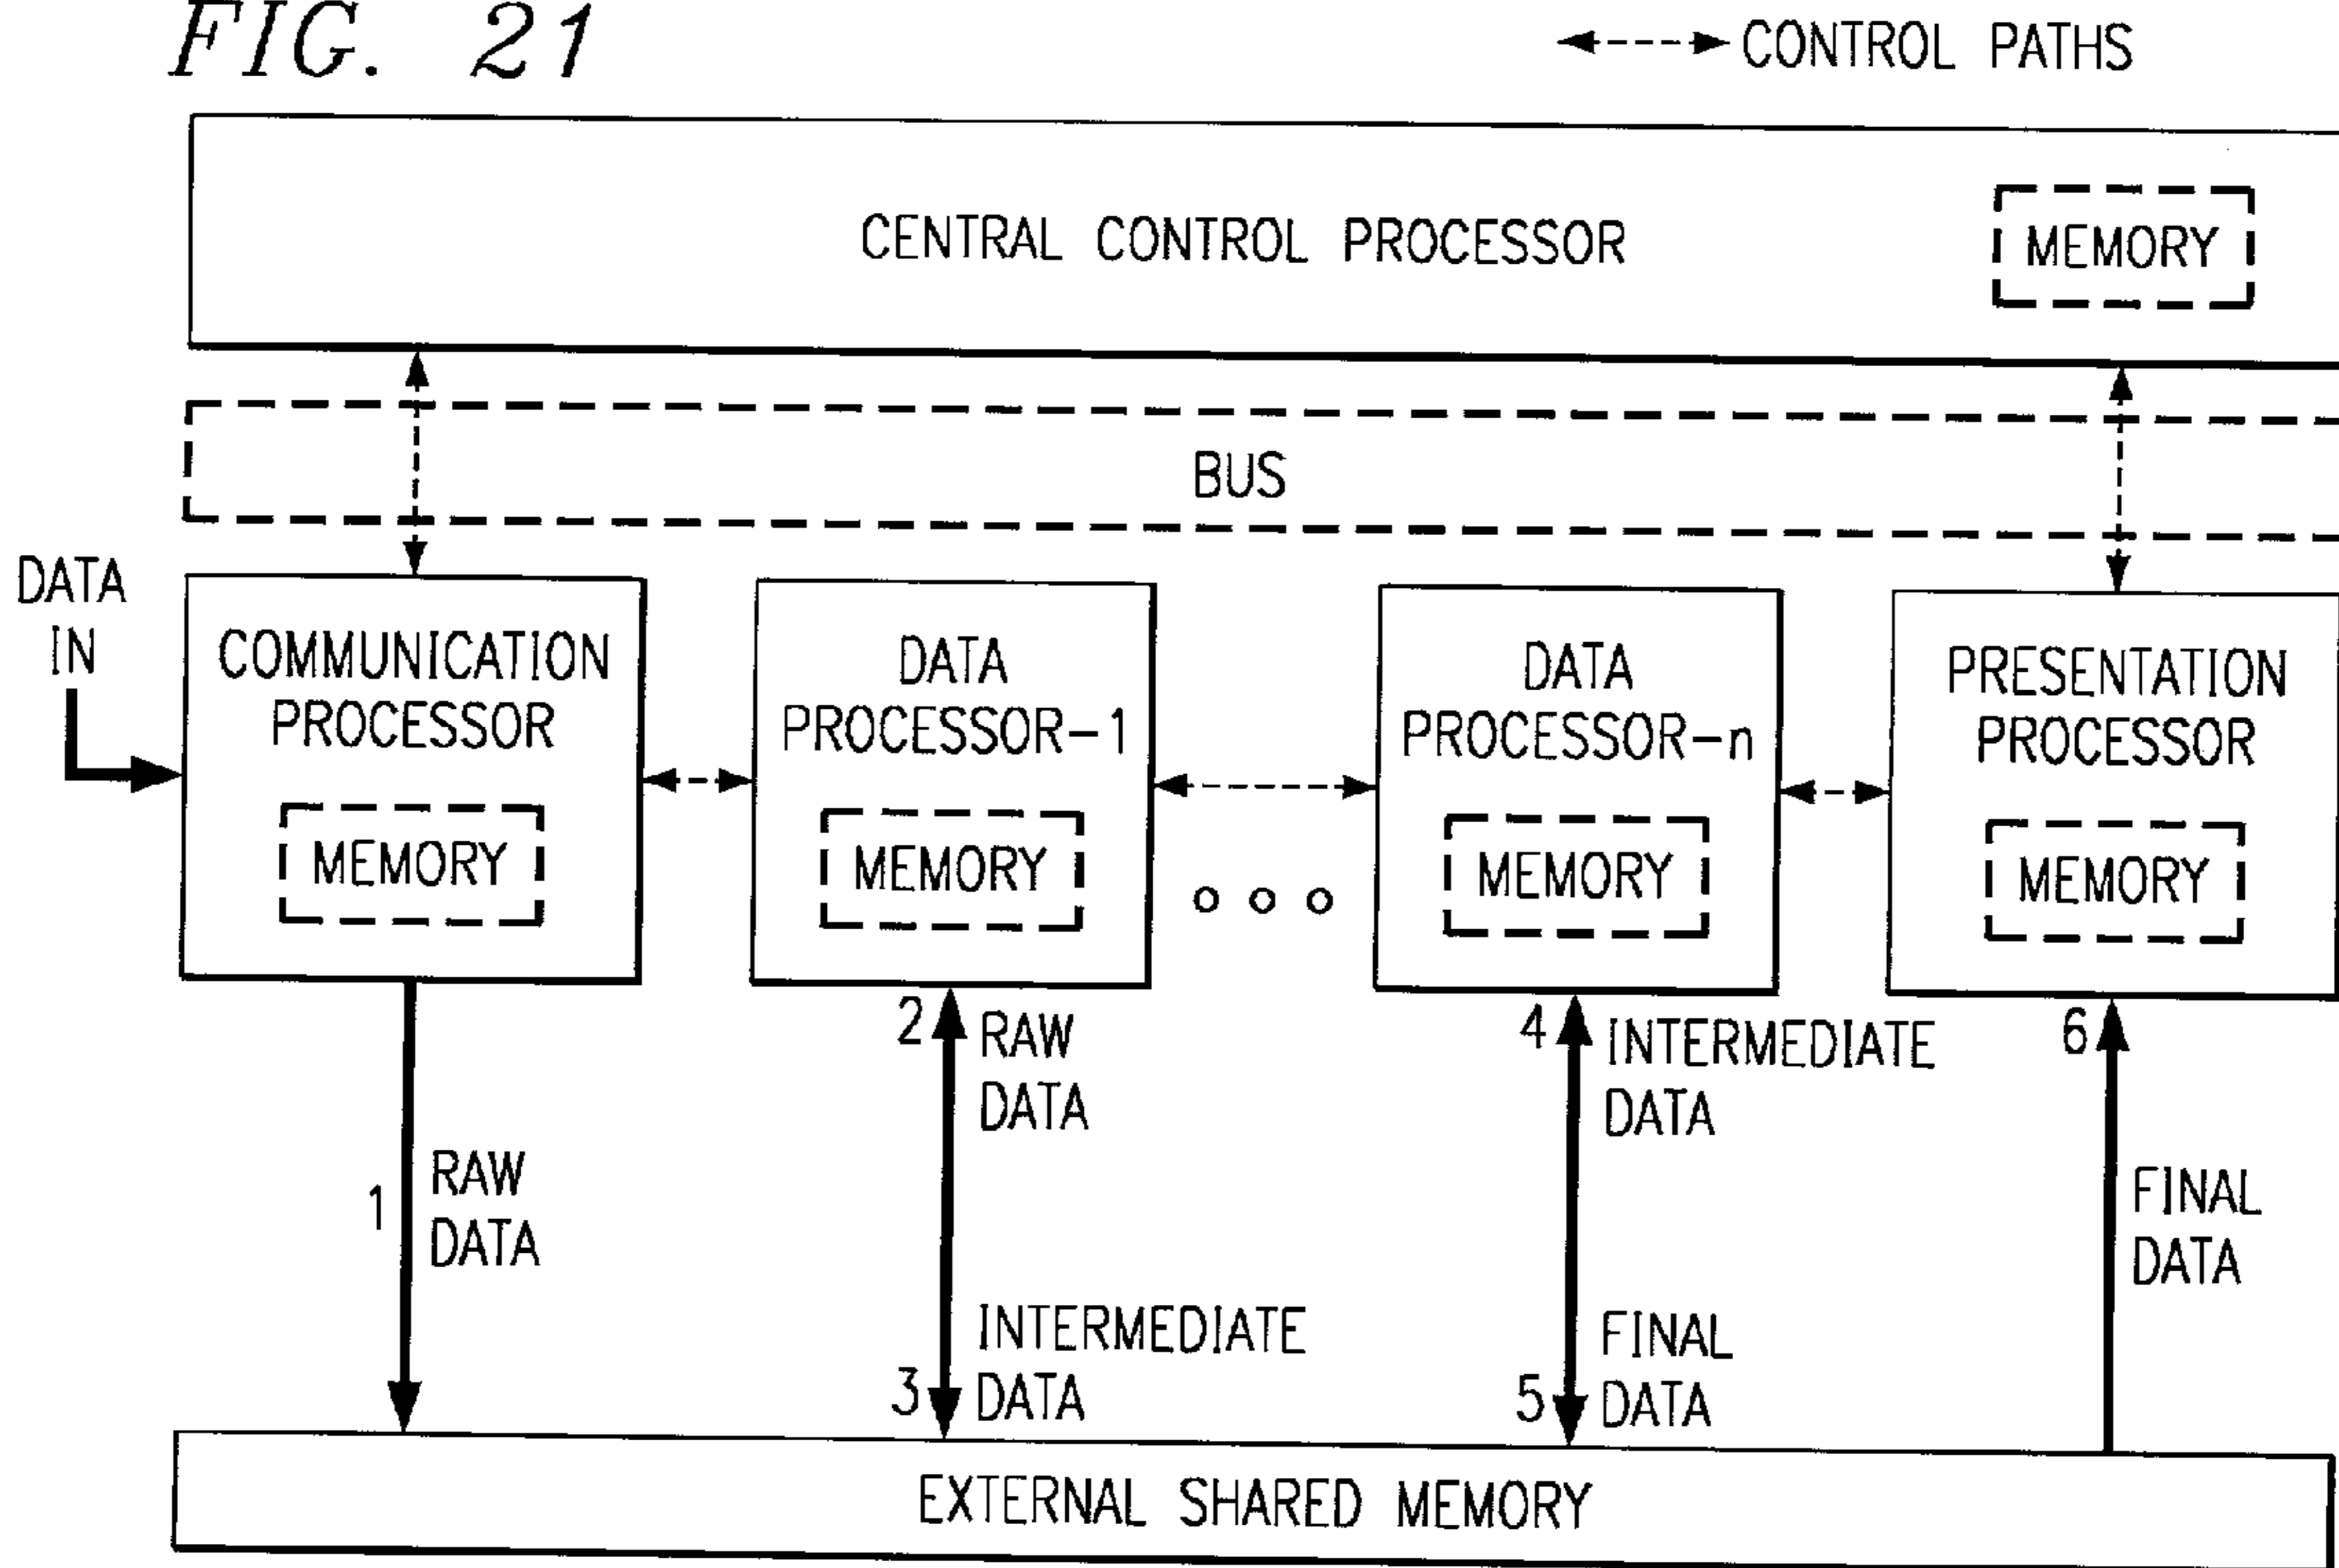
FIG. 21

CONTROL PATHS

CENTRAL CONTROL PROCESSOR

MEMORY

BUS

DATA IN

COMMUNICATION PROCESSOR

MEMORY

DATA PROCESSOR-1

MEMORY

DATA PROCESSOR-n

MEMORY

PRESENTATION PROCESSOR

MEMORY

1 RAW DATA

2 RAW DATA

3 INTERMEDIATE DATA

4 INTERMEDIATE DATA

5 FINAL DATA

6 FINAL DATA

EXTERNAL SHARED MEMORY